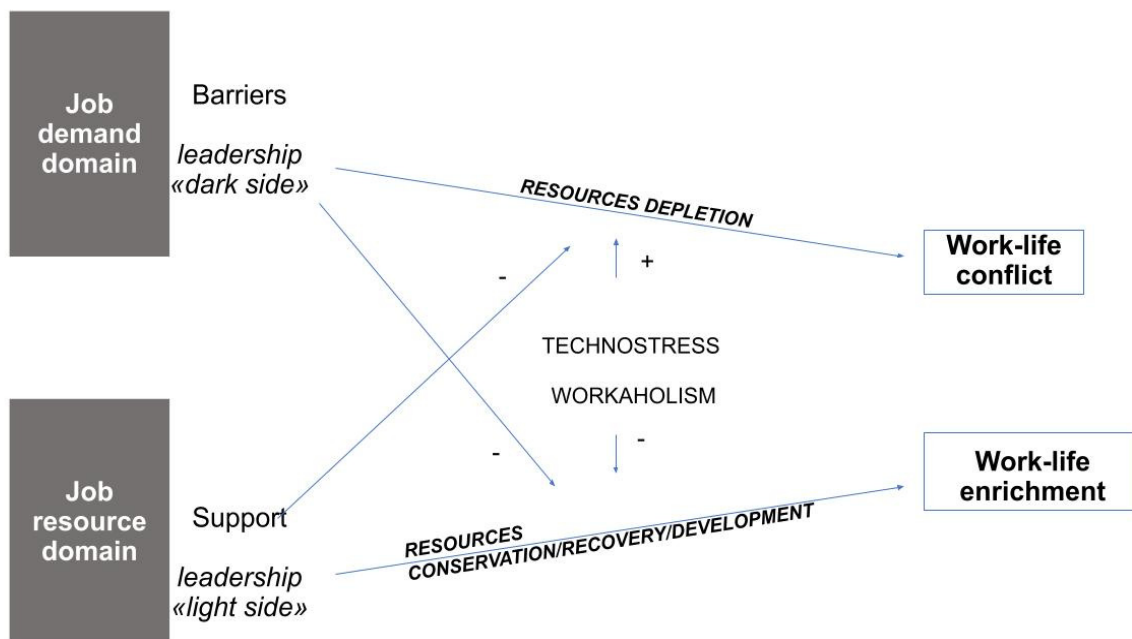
Job demand domain

Barriers

leadership «dark side»

RESOURCES DEPLETION

Work-life conflict

-

+

TECHNOSTRESS

WORKAHOLISM

-

-

Job resource domain

Support

leadership «light side»

RESOURCES CONSERVATION/RECOVERY/DEVELOPMENT

Work-life enrichment